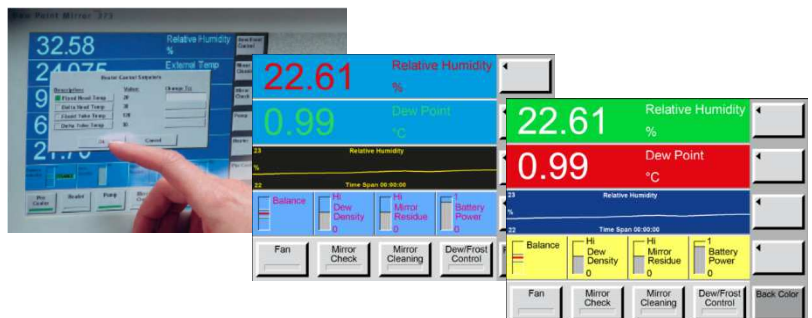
Dew Point Mirror 373

32.58
Relative Humidity
%

24.075
External Temp

Heater Control Setpoints
Description
Fixed Heat Temp
Delta Heat Temp
Fixed Tube Temp
Delta Tube Temp
Value
Change To

22.61
Relative Humidity
%

0.99
Dew Point
°C

23
Relative Humidity
%
22
Time Span 00:00:00

Balance
Hi
Dew
Density
0
Hi
Mirror
Residue
0
1
Battery
Power
0

Fan
Mirror
Check
Mirror
Cleaning
Dew/Frost
Control

22.61
Relative Humidity
%

0.99
Dew Point
°C

23
Relative Humidity
%
22
Time Span 00:00:00

Balance
Hi
Dew
Density
0
Hi
Mirror
Residue
0
1
Battery
Power
0

Fan
Mirror
Check
Mirror
Cleaning
Dew/Frost
Control
Back Color